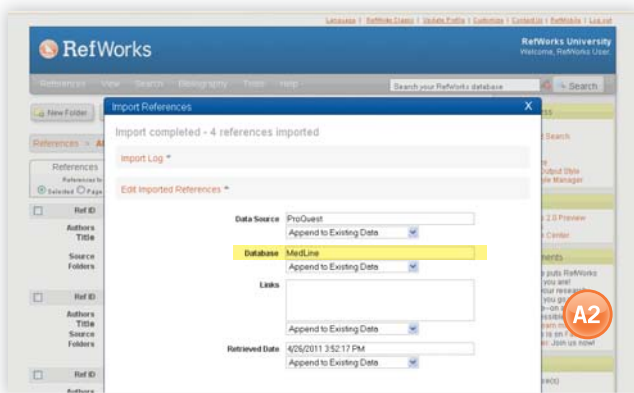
Language | RefWorks Classic | Update Profile | Customize | Contact Us | RefMobile | Log out

RefWorks

RefWorks University
Welcome, RefWorks User.

References View Search Bibliography Tools Help

Search your RefWorks database

Search

New Folder

References > All

References

Selected Page

Ref ID

Authors
Title

Source
Folders

Ref ID

Authors
Title
Source
Folders

Ref ID

Authors

Import References

X

Import completed - 4 references imported

Import Log *

Edit Imported References *

Data Source ProQuest

Append to Existing Data

Database MedLine

Append to Existing Data

Links

Append to Existing Data

Retrieved Date 4/26/2011 3:52:17 PM

Append to Existing Data

A2